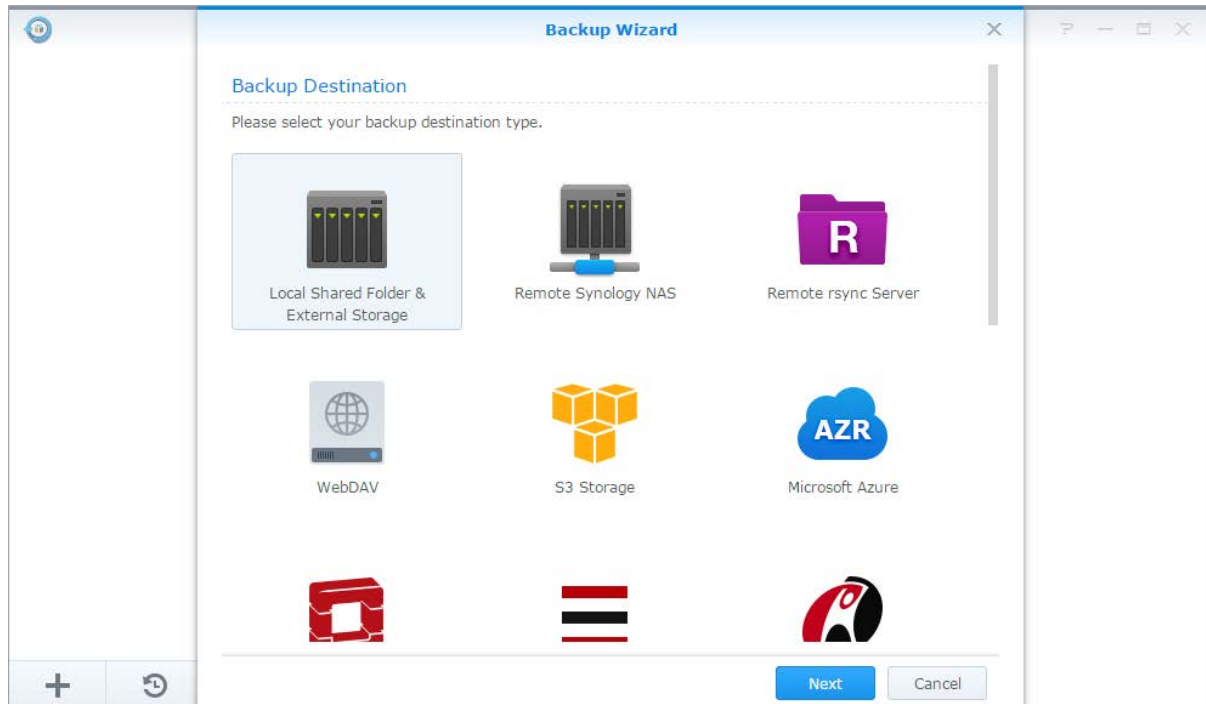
Backup Wizard

Backup Destination

Please select your backup destination type.

Local Shared Folder & External Storage

Remote Synology NAS

R

Remote rsync Server

WebDAV

S3 Storage

AZR

Microsoft Azure

Next

Cancel